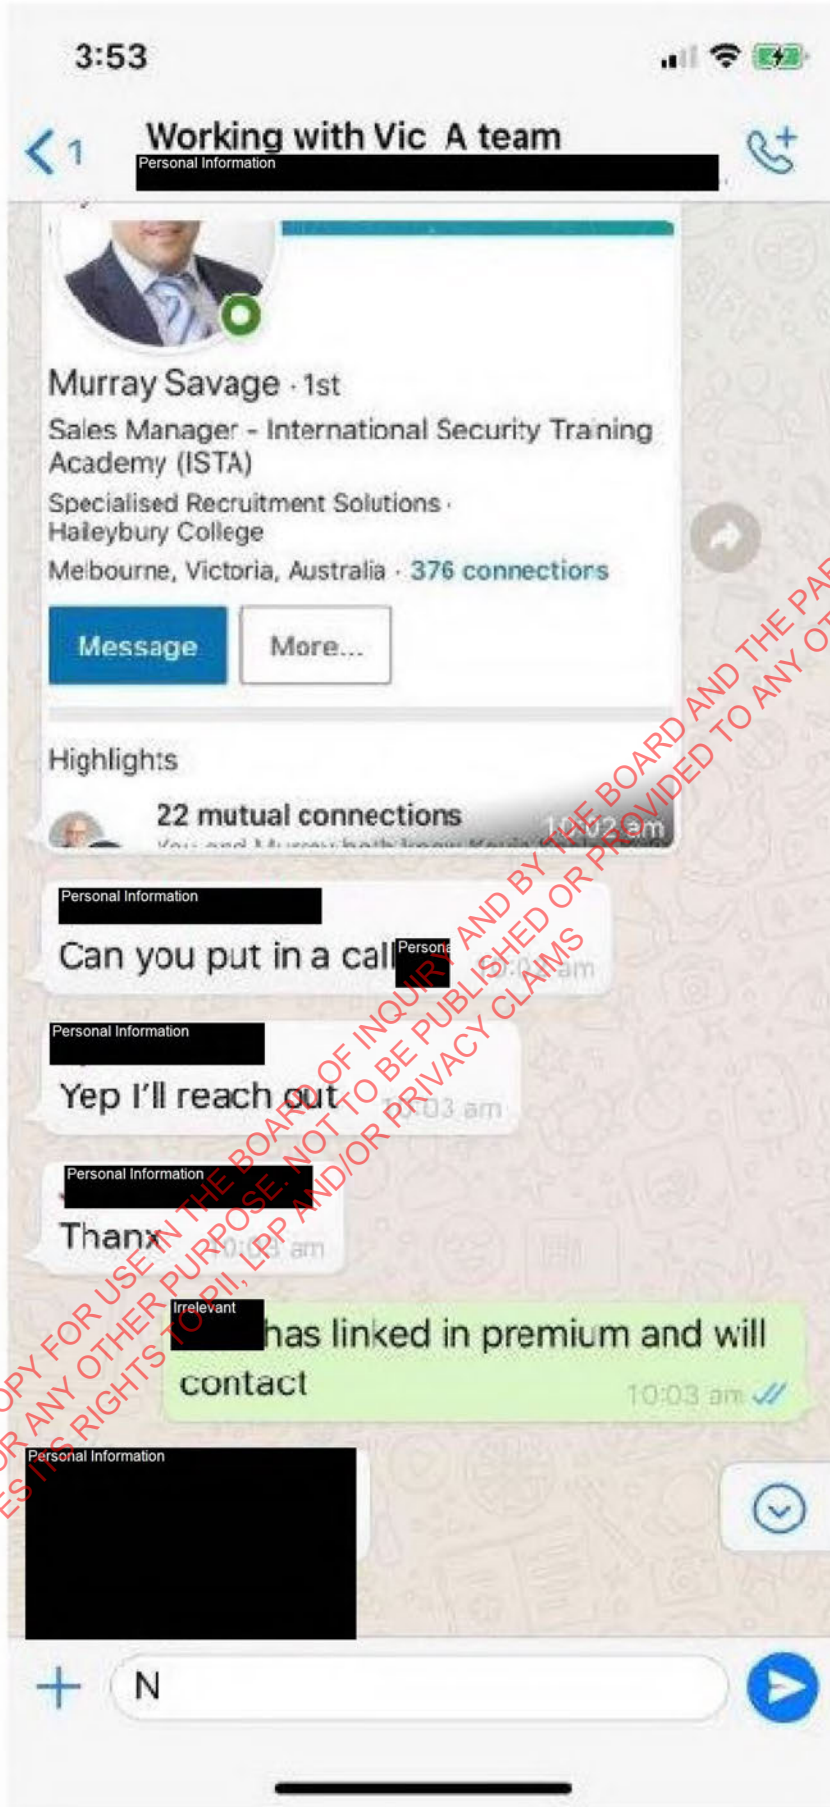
3:53

1 Working with Vic A team
Personal Information

Murray Savage · 1st
Sales Manager - International Security Training Academy (ISTA)
Specialised Recruitment Solutions · Haileybury College
Melbourne, Victoria, Australia · 376 connections

Message More...

Highlights
22 mutual connections
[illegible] 10:02 am

Personal Information
Can you put in a call Persona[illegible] 10:03 am

Personal Information
Yep I'll reach out 10:03 am

Personal Information
Thanx 10:03 am

Irrelevant has linked in premium and will contact 10:03 am

Personal Information

N

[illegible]OPY FOR USE IN THE BOARD OF INQUIRY AND BY THE BOARD AND THE PA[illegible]
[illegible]R ANY OTHER PURPOSE. NOT TO BE PUBLISHED OR PROVIDED TO ANY OT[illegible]
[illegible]ES ITS RIGHTS TO PII, LPP AND/OR PRIVACY CLAIMS